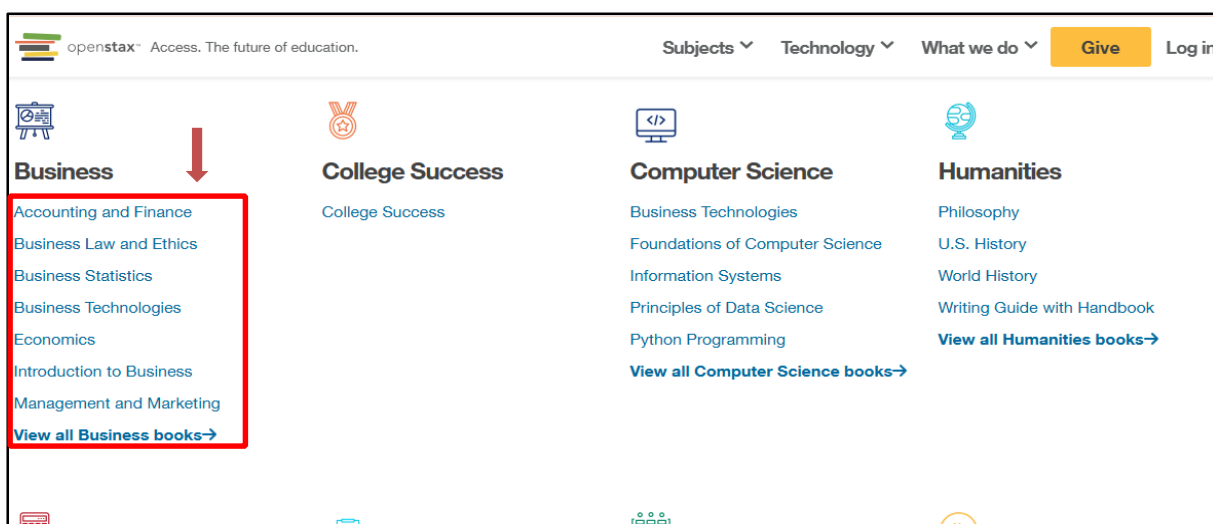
openstax™ Access. The future of education.

Subjects Technology What we do Give Log in

Business

Accounting and Finance
Business Law and Ethics
Business Statistics
Business Technologies
Economics
Introduction to Business
Management and Marketing
View all Business books→

College Success

College Success

Computer Science

Business Technologies
Foundations of Computer Science
Information Systems
Principles of Data Science
Python Programming
View all Computer Science books→

Humanities

Philosophy
U.S. History
World History
Writing Guide with Handbook
View all Humanities books→